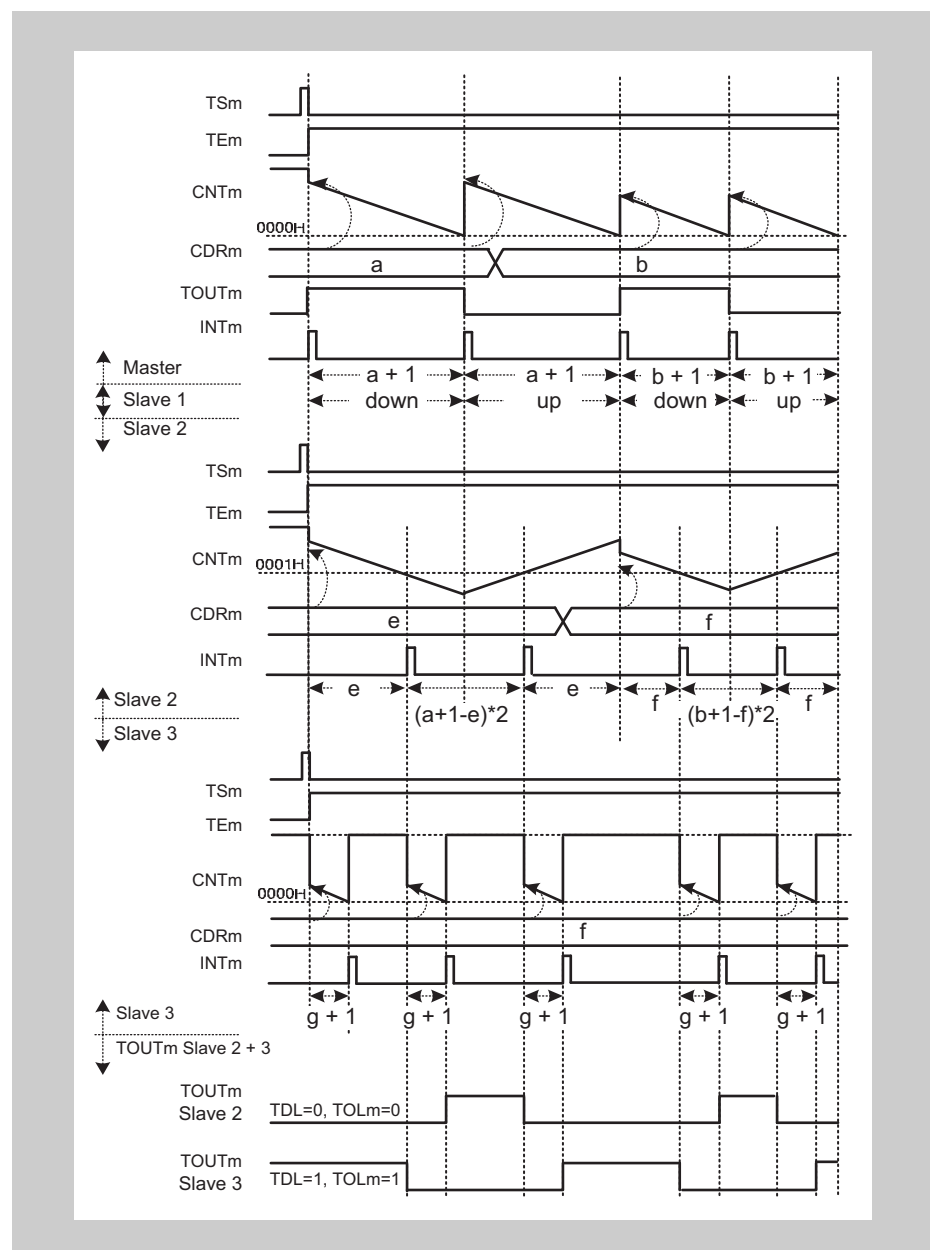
TSm
TEm
CNTm
0000H
CDRm
a
b
TOUTm
INTm
Master
Slave 1
Slave 2
a + 1
a + 1
b + 1
b + 1
down
up
down
up
TSm
TEm
CNTm
0001H
CDRm
e
f
INTm
Slave 2
Slave 3
e
(a+1-e)*2
e
f
(b+1-f)*2
f
TSm
TEm
CNTm
0000H
CDRm
f
INTm
Slave 3
TOUTm Slave 2 + 3
g + 1
g + 1
g + 1
g + 1
g + 1
TOUTm
Slave 2
TDL=0, TOLm=0
TOUTm
Slave 3
TDL=1, TOLm=1